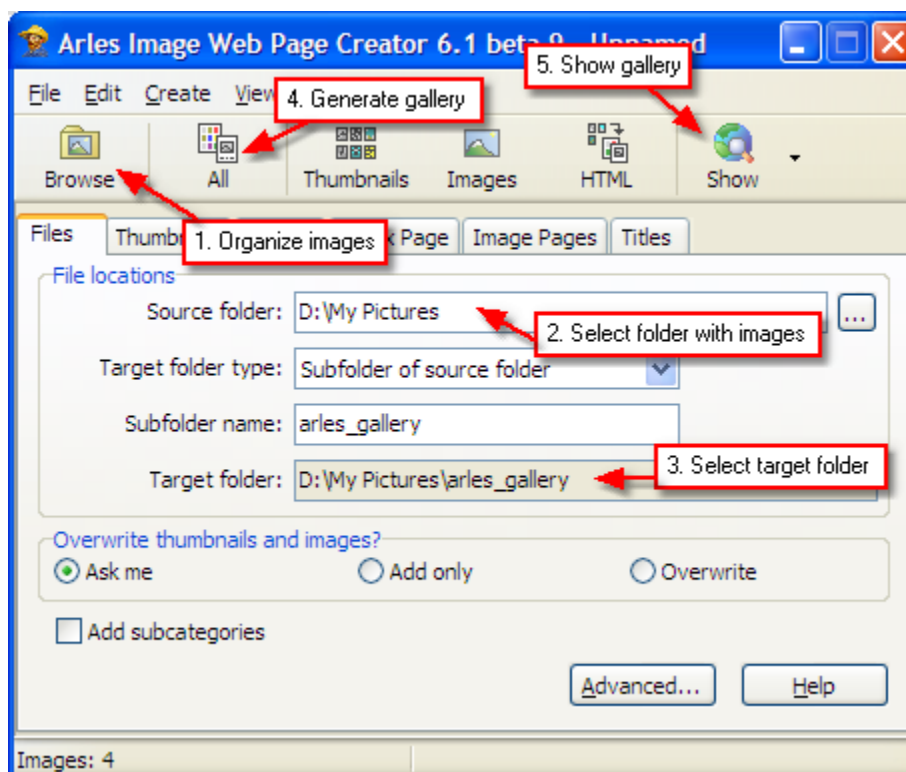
Arles Image Web Page Creator 6.1 beta 9 - Unnamed

5. Show gallery

File Edit Create View

4. Generate gallery

Browse All Thumbnails Images HTML Show

Files Thumb 1. Organize images x Page Image Pages Titles

File locations

Source folder: D:\My Pictures ...

2. Select folder with images

Target folder type: Subfolder of source folder

Subfolder name: arles_gallery

Target folder: D:\My Pictures\arles_gallery

3. Select target folder

Overwrite thumbnails and images?

Ask me Add only Overwrite

Add subcategories

Advanced... Help

Images: 4